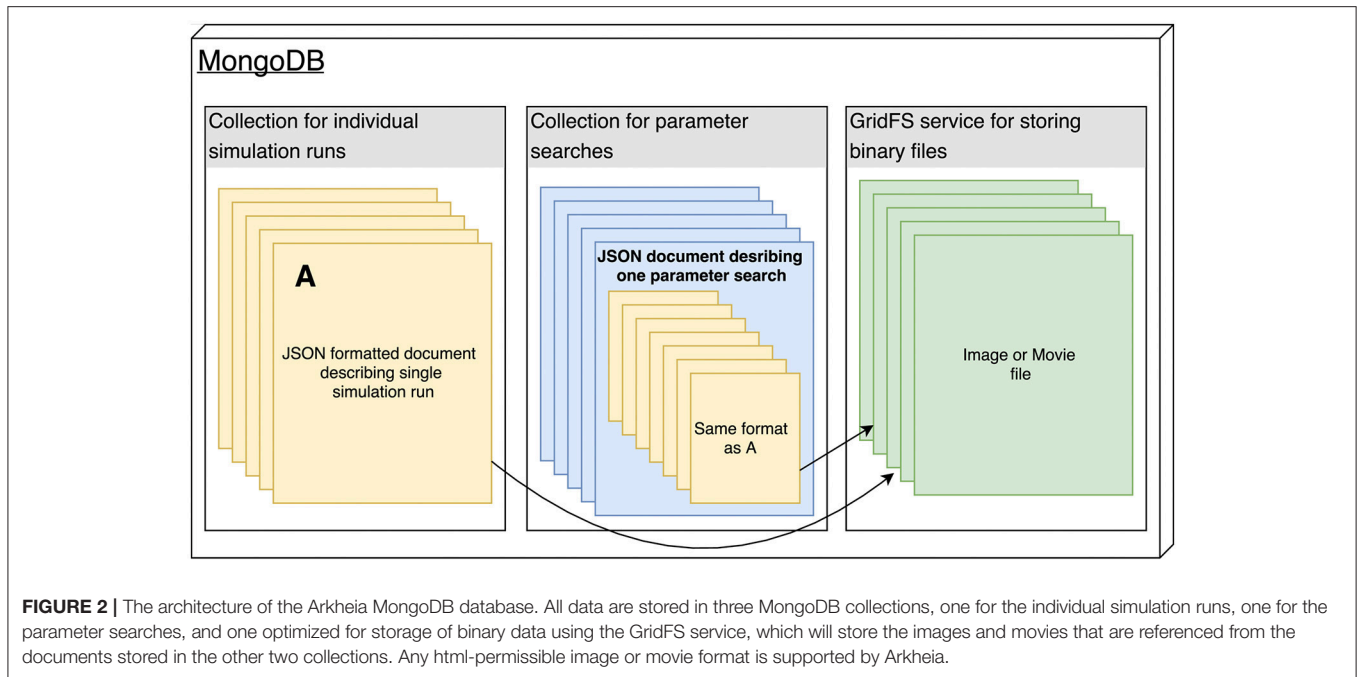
MongoDB

Collection for individual simulation runs

A

JSON formatted document describing single simulation run

Collection for parameter searches

JSON document desribing one parameter search

Same format as A

GridFS service for storing binary files

Image or Movie file

**FIGURE 2 |** The architecture of the Arkheia MongoDB database. All data are stored in three MongoDB collections, one for the individual simulation runs, one for the parameter searches, and one optimized for storage of binary data using the GridFS service, which will store the images and movies that are referenced from the documents stored in the other two collections. Any html-permissible image or movie format is supported by Arkheia.